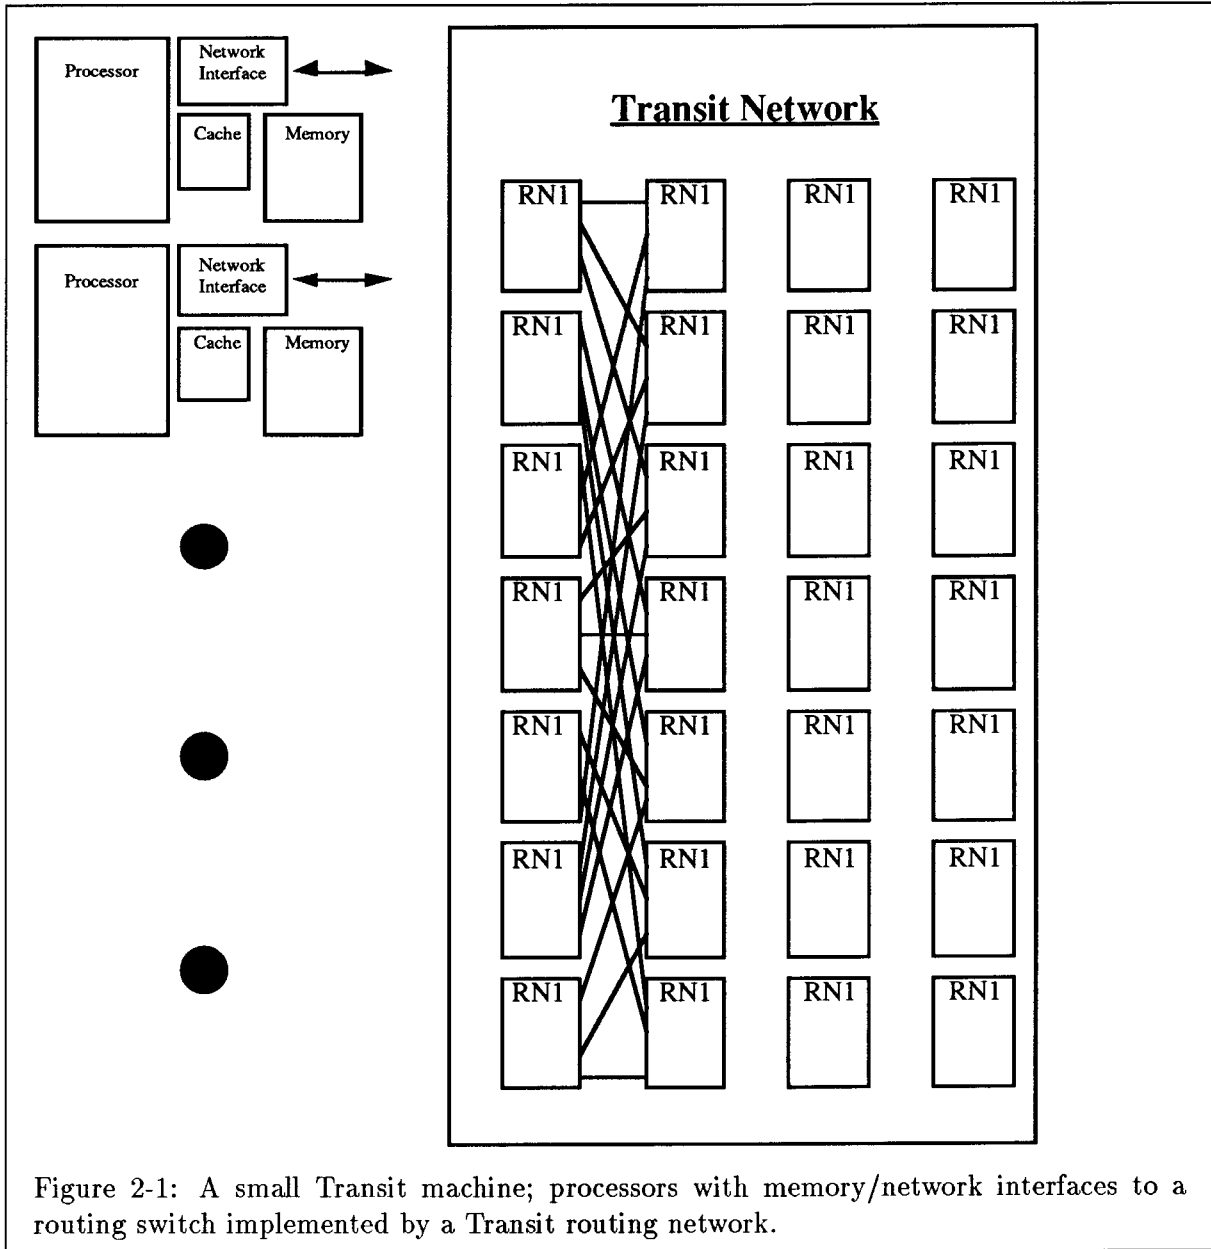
Processor

Network Interface

Cache

Memory

Processor

Network Interface

Cache

Memory

Transit Network

RN1 RN1 RN1 RN1

RN1 RN1 RN1 RN1

RN1 RN1 RN1 RN1

RN1 RN1 RN1 RN1

RN1 RN1 RN1 RN1

RN1 RN1 RN1 RN1

RN1 RN1 RN1 RN1

Figure 2-1: A small Transit machine; processors with memory/network interfaces to a routing switch implemented by a Transit routing network.